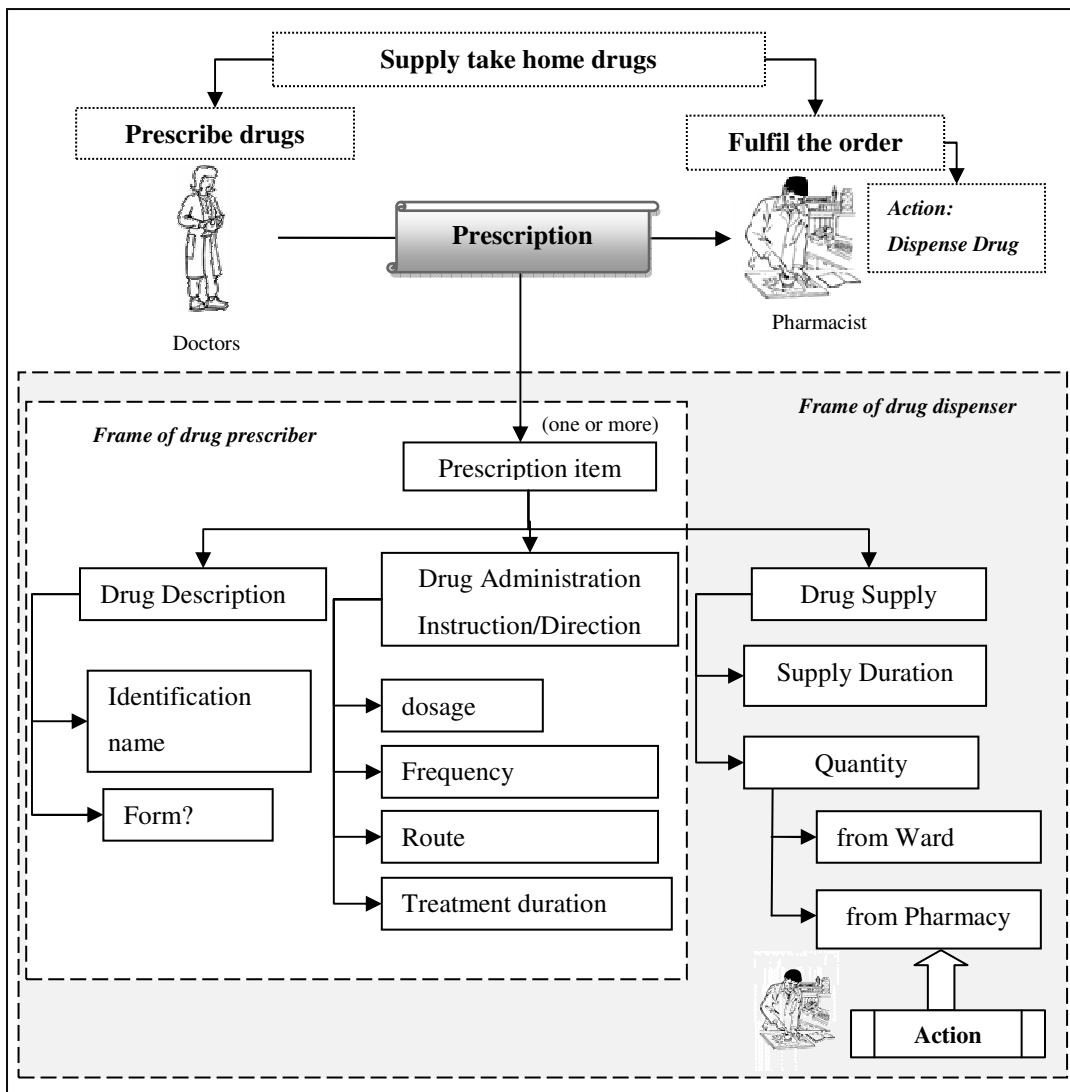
Supply take home drugs

Prescribe drugs

Fulfil the order

Action: Dispense Drug

Prescription

Doctors

Pharmacist

Frame of drug dispenser

Frame of drug prescriber

(one or more)

Prescription item

Drug Description

Drug Administration Instruction/Direction

Drug Supply

Identification name

Form?

dosage

Frequency

Route

Treatment duration

Supply Duration

Quantity

from Ward

from Pharmacy

Action